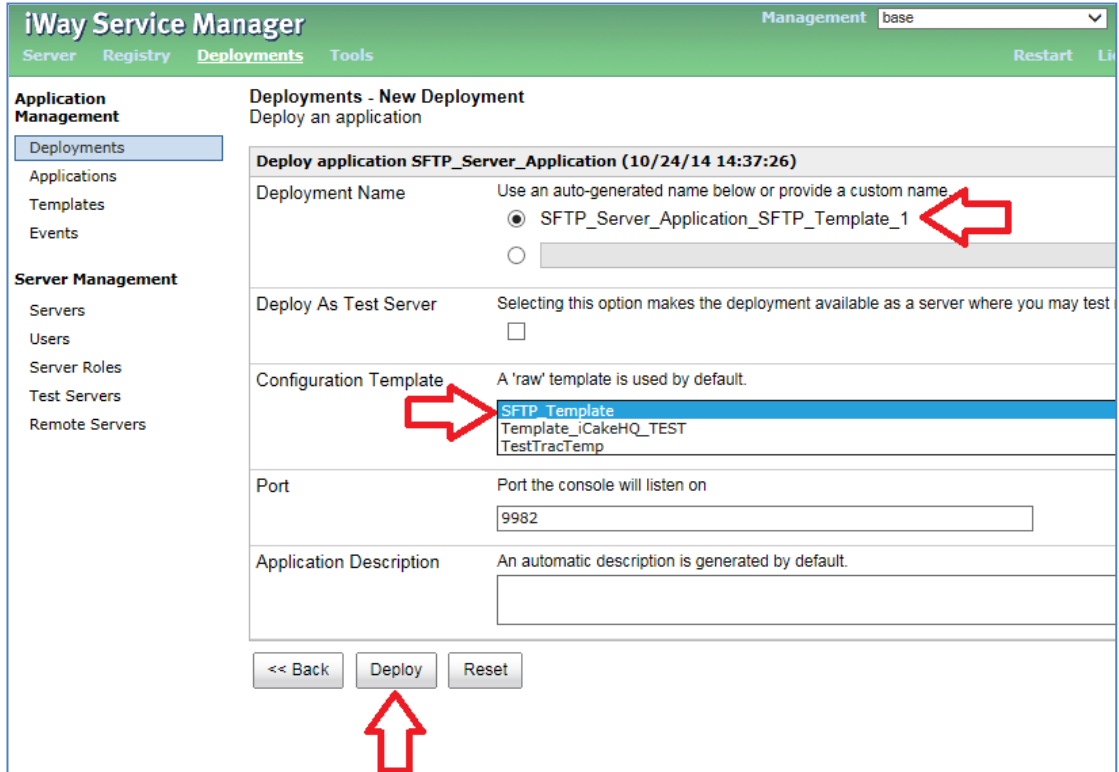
iWay Service Manager

Management base

Server Registry Deployments Tools

Restart Li

Application Management

Deployments

Applications

Templates

Events

Server Management

Servers

Users

Server Roles

Test Servers

Remote Servers

Deployments - New Deployment

Deploy an application

Deploy application SFTP_Server_Application (10/24/14 14:37:26)

| | |
|---|---|
| Deployment Name | Use an auto-generated name below or provide a custom name. SFTP_Server_Application_SFTP_Template_1 |
| Deploy As Test Server | Selecting this option makes the deployment available as a server where you may test |
| Configuration Template | A 'raw' template is used by default. SFTP_Template Template_iCakeHQ_TEST TestTracTemp |
| Port | Port the console will listen on 9982 |
| Application Description | An automatic description is generated by default. |

<< Back Deploy Reset